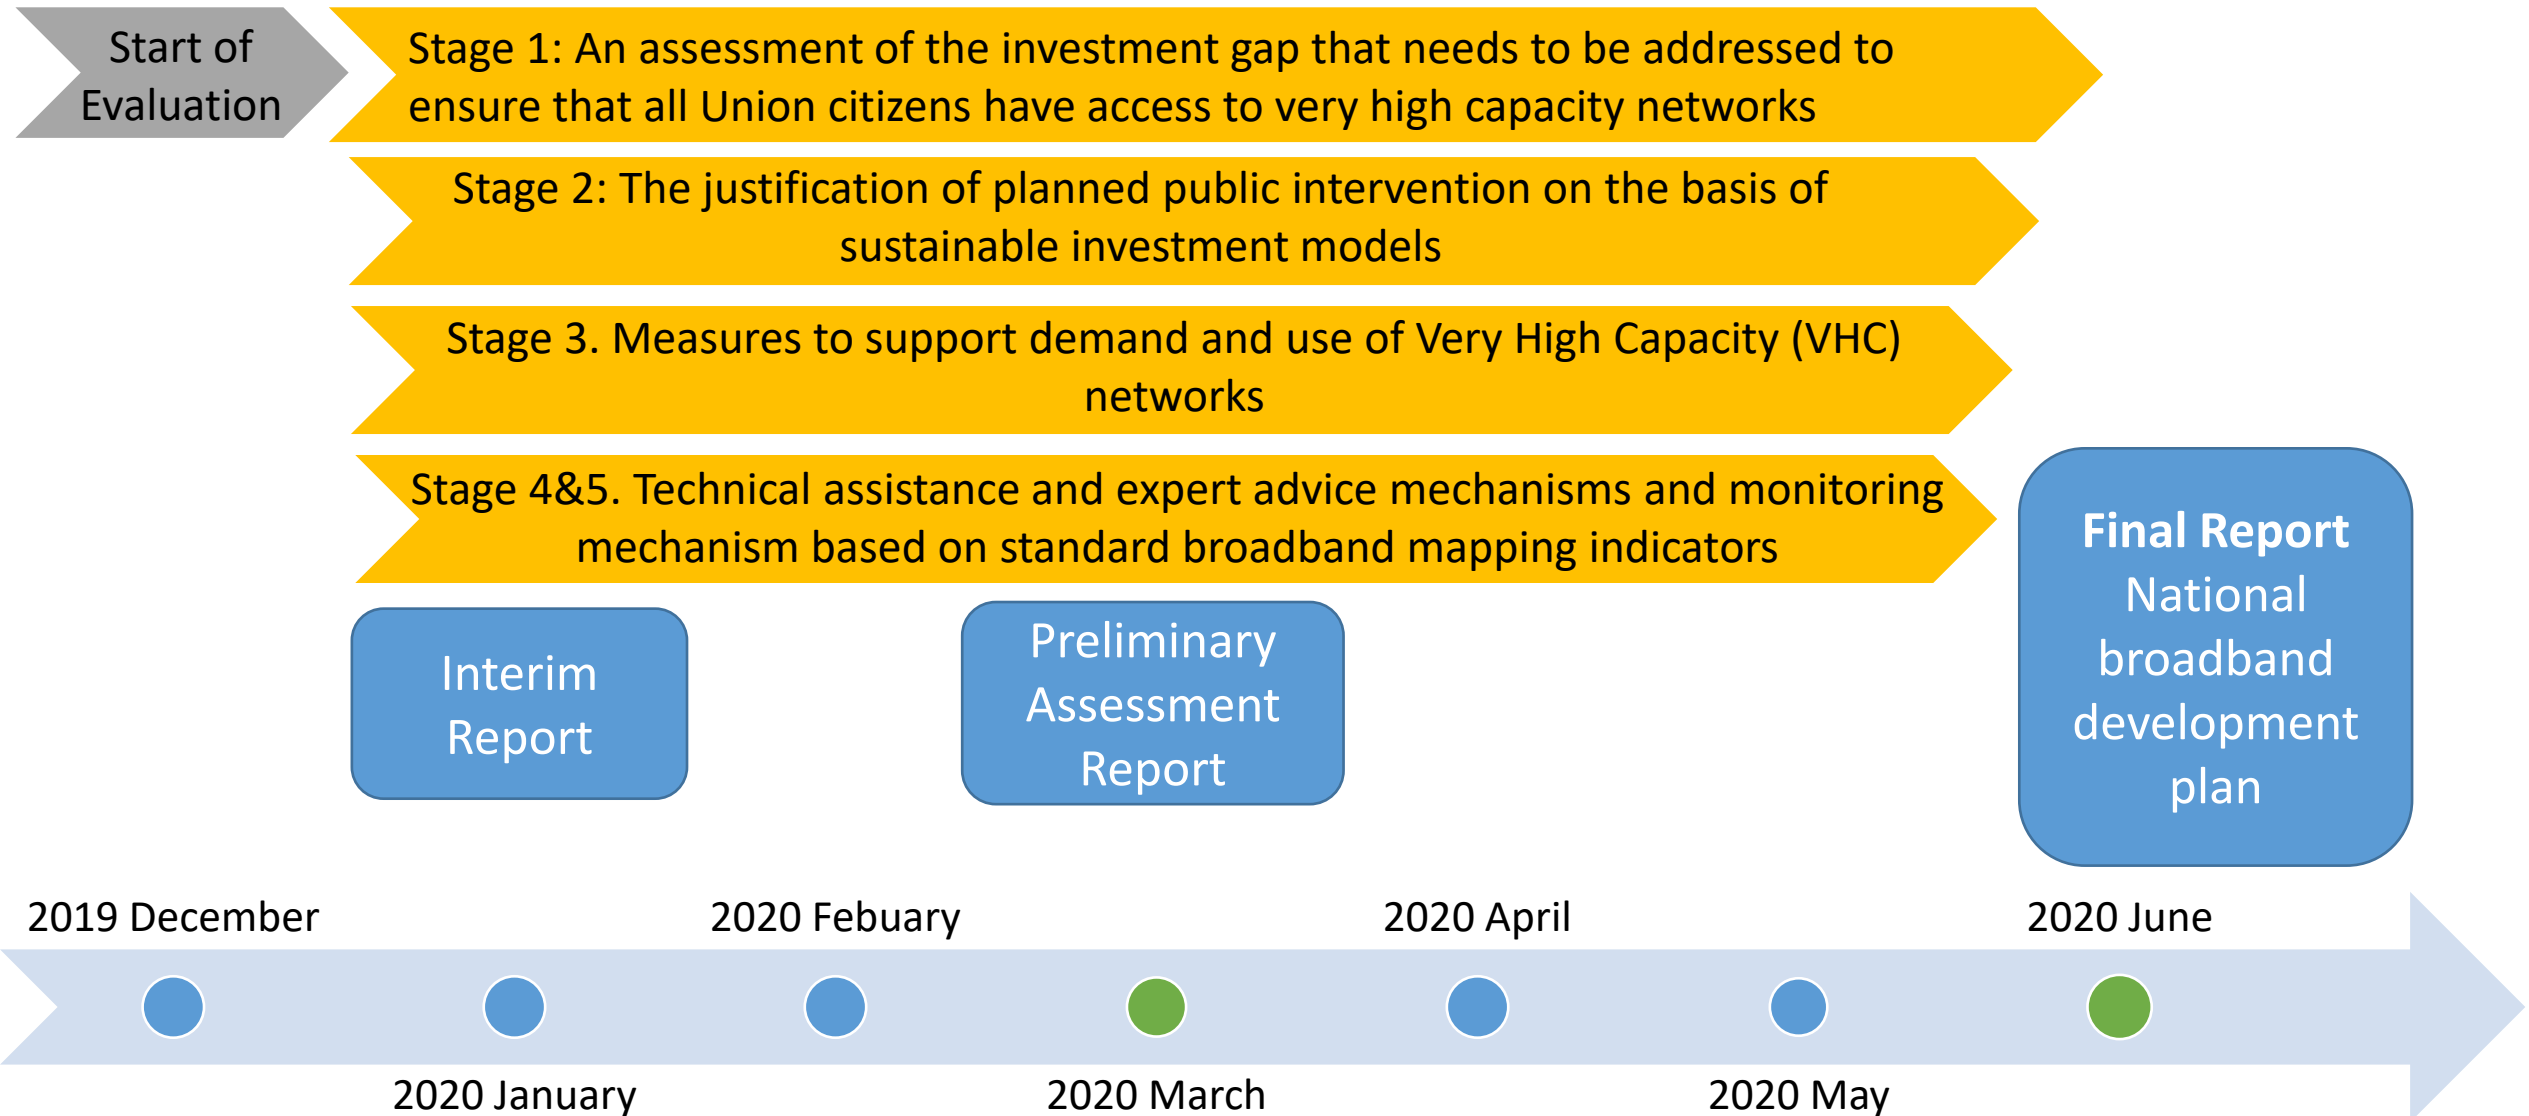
Start of Evaluation

Stage 1: An assessment of the investment gap that needs to be addressed to ensure that all Union citizens have access to very high capacity networks

Stage 2: The justification of planned public intervention on the basis of sustainable investment models

Stage 3. Measures to support demand and use of Very High Capacity (VHC) networks

Stage 4&5. Technical assistance and expert advice mechanisms and monitoring mechanism based on standard broadband mapping indicators

Interim Report

Preliminary Assessment Report

Final Report
National broadband development plan

2019 December

2020 Febuary

2020 April

2020 June

2020 January

2020 March

2020 May